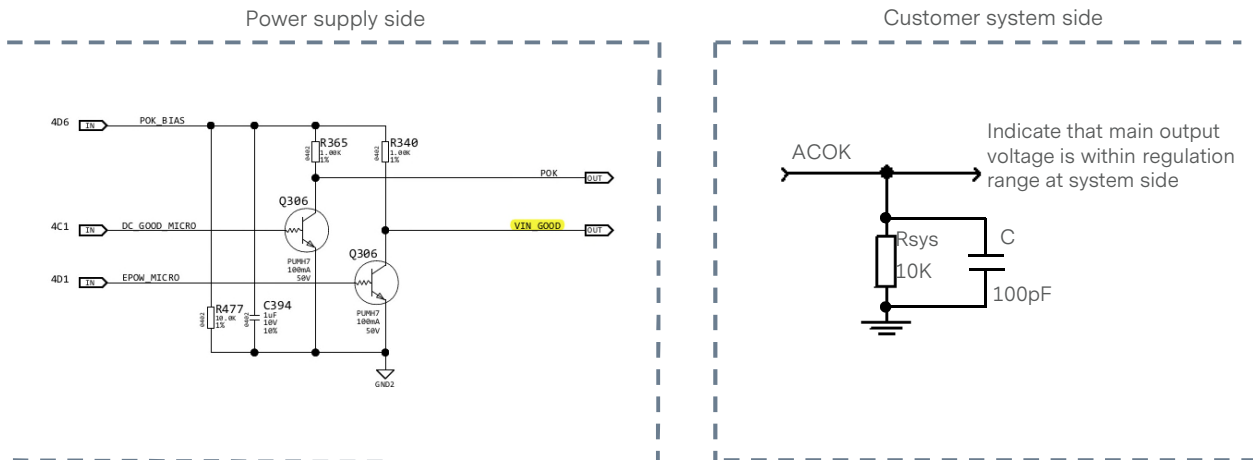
Power supply side

Customer system side

4D6 IN POK_BIAS

R365 0402 1.00K 1%

R340 0402 1.00K 1%

POK OUT

Q306

4C1 IN DC_GOOD_MICRO

VIN_GOOD OUT

PUMH7 100mA 50V

Q306

4D1 IN EPOW_MICRO

R477 0402 10.0K 1%

C394 0402 1uF 10V 10%

PUMH7 100mA 50V

GND2

ACOK

Indicate that main output voltage is within regulation range at system side

Rsys 10K

C 100pF